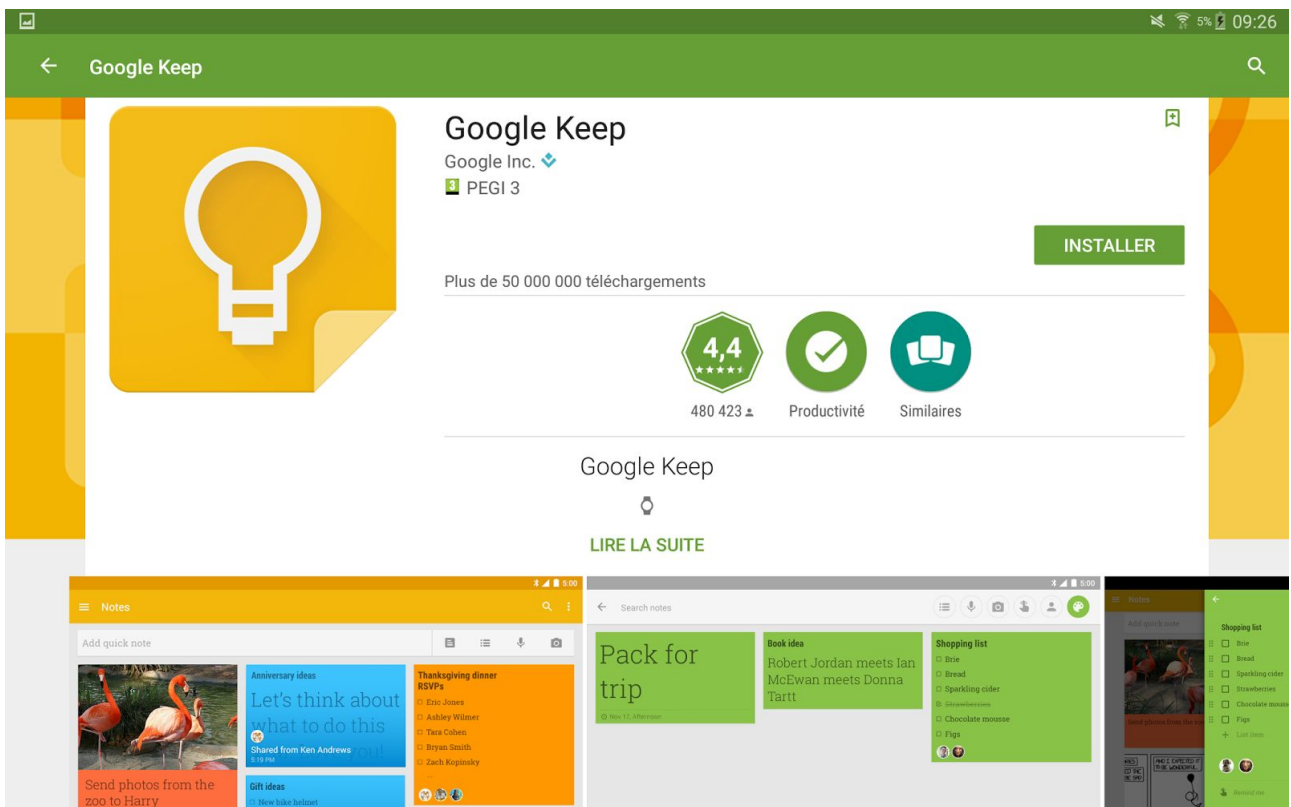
5% 09:26

Google Keep

Google Keep
Google Inc.
3 PEGI 3

INSTALLER

Plus de 50 000 000 téléchargements

4,4
480 423
Productivité
Similaires

Google Keep

LIRE LA SUITE

5:00
Notes
Add quick note
Anniversary ideas
Let's think about what to do this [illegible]
Shared from Ken Andrews
5:19 PM
Thanksgiving dinner RSVPs
Eric Jones
Ashley Wilmer
Tara Cohen
Bryan Smith
Zach Kopinsky
Send photos from the zoo to Harry
Gift ideas
New bike helmet

5:00
Search notes
Pack for trip
Nov 11, Afternoon
Book idea
Robert Jordan meets Ian McEwan meets Donna Tartt
Shopping list
Brie
Bread
Sparkling cider
Strawberries
Chocolate mousse
Figs

Notes
Add quick note
Send photos from the zoo
Shopping list
Brie
Bread
Sparkling cider
Strawberries
Chocolate mousse
Figs
List item
Remind me